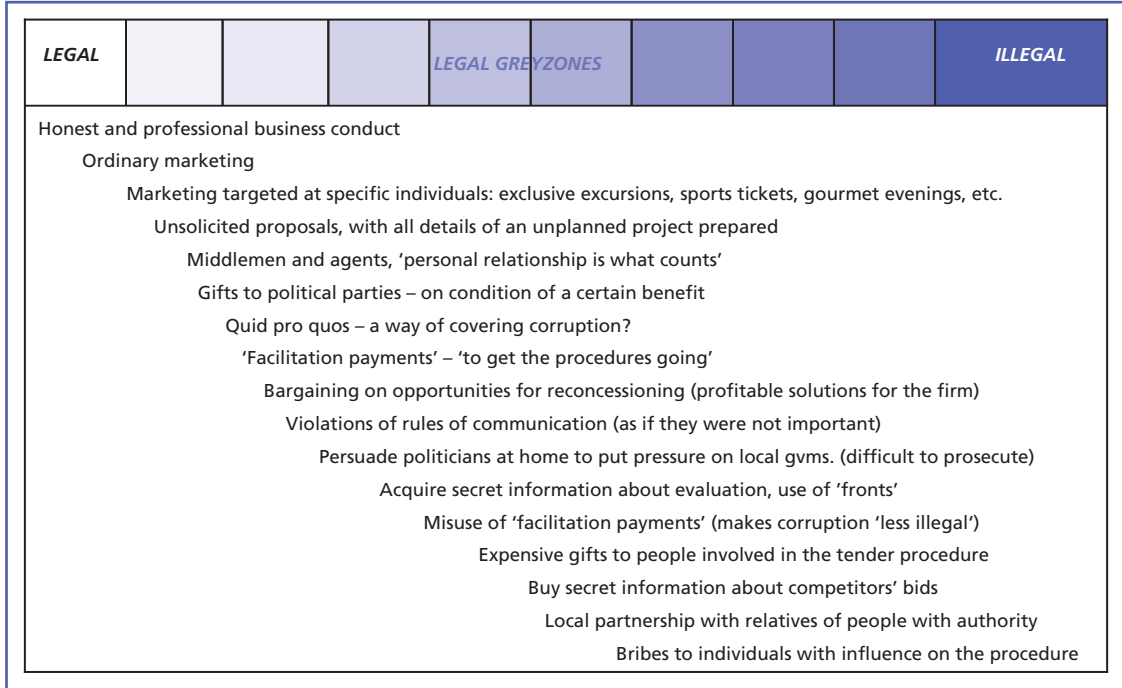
LEGAL

LEGAL GREYZONES

ILLEGAL

Honest and professional business conduct

Ordinary marketing

Marketing targeted at specific individuals: exclusive excursions, sports tickets, gourmet evenings, etc.

Unsolicited proposals, with all details of an unplanned project prepared

Middlemen and agents, 'personal relationship is what counts'

Gifts to political parties – on condition of a certain benefit

Quid pro quos – a way of covering corruption?

'Facilitation payments' – 'to get the procedures going'

Bargaining on opportunities for reconcessioning (profitable solutions for the firm)

Violations of rules of communication (as if they were not important)

Persuade politicians at home to put pressure on local gvms. (difficult to prosecute)

Acquire secret information about evaluation, use of 'fronts'

Misuse of 'facilitation payments' (makes corruption 'less illegal')

Expensive gifts to people involved in the tender procedure

Buy secret information about competitors' bids

Local partnership with relatives of people with authority

Bribes to individuals with influence on the procedure